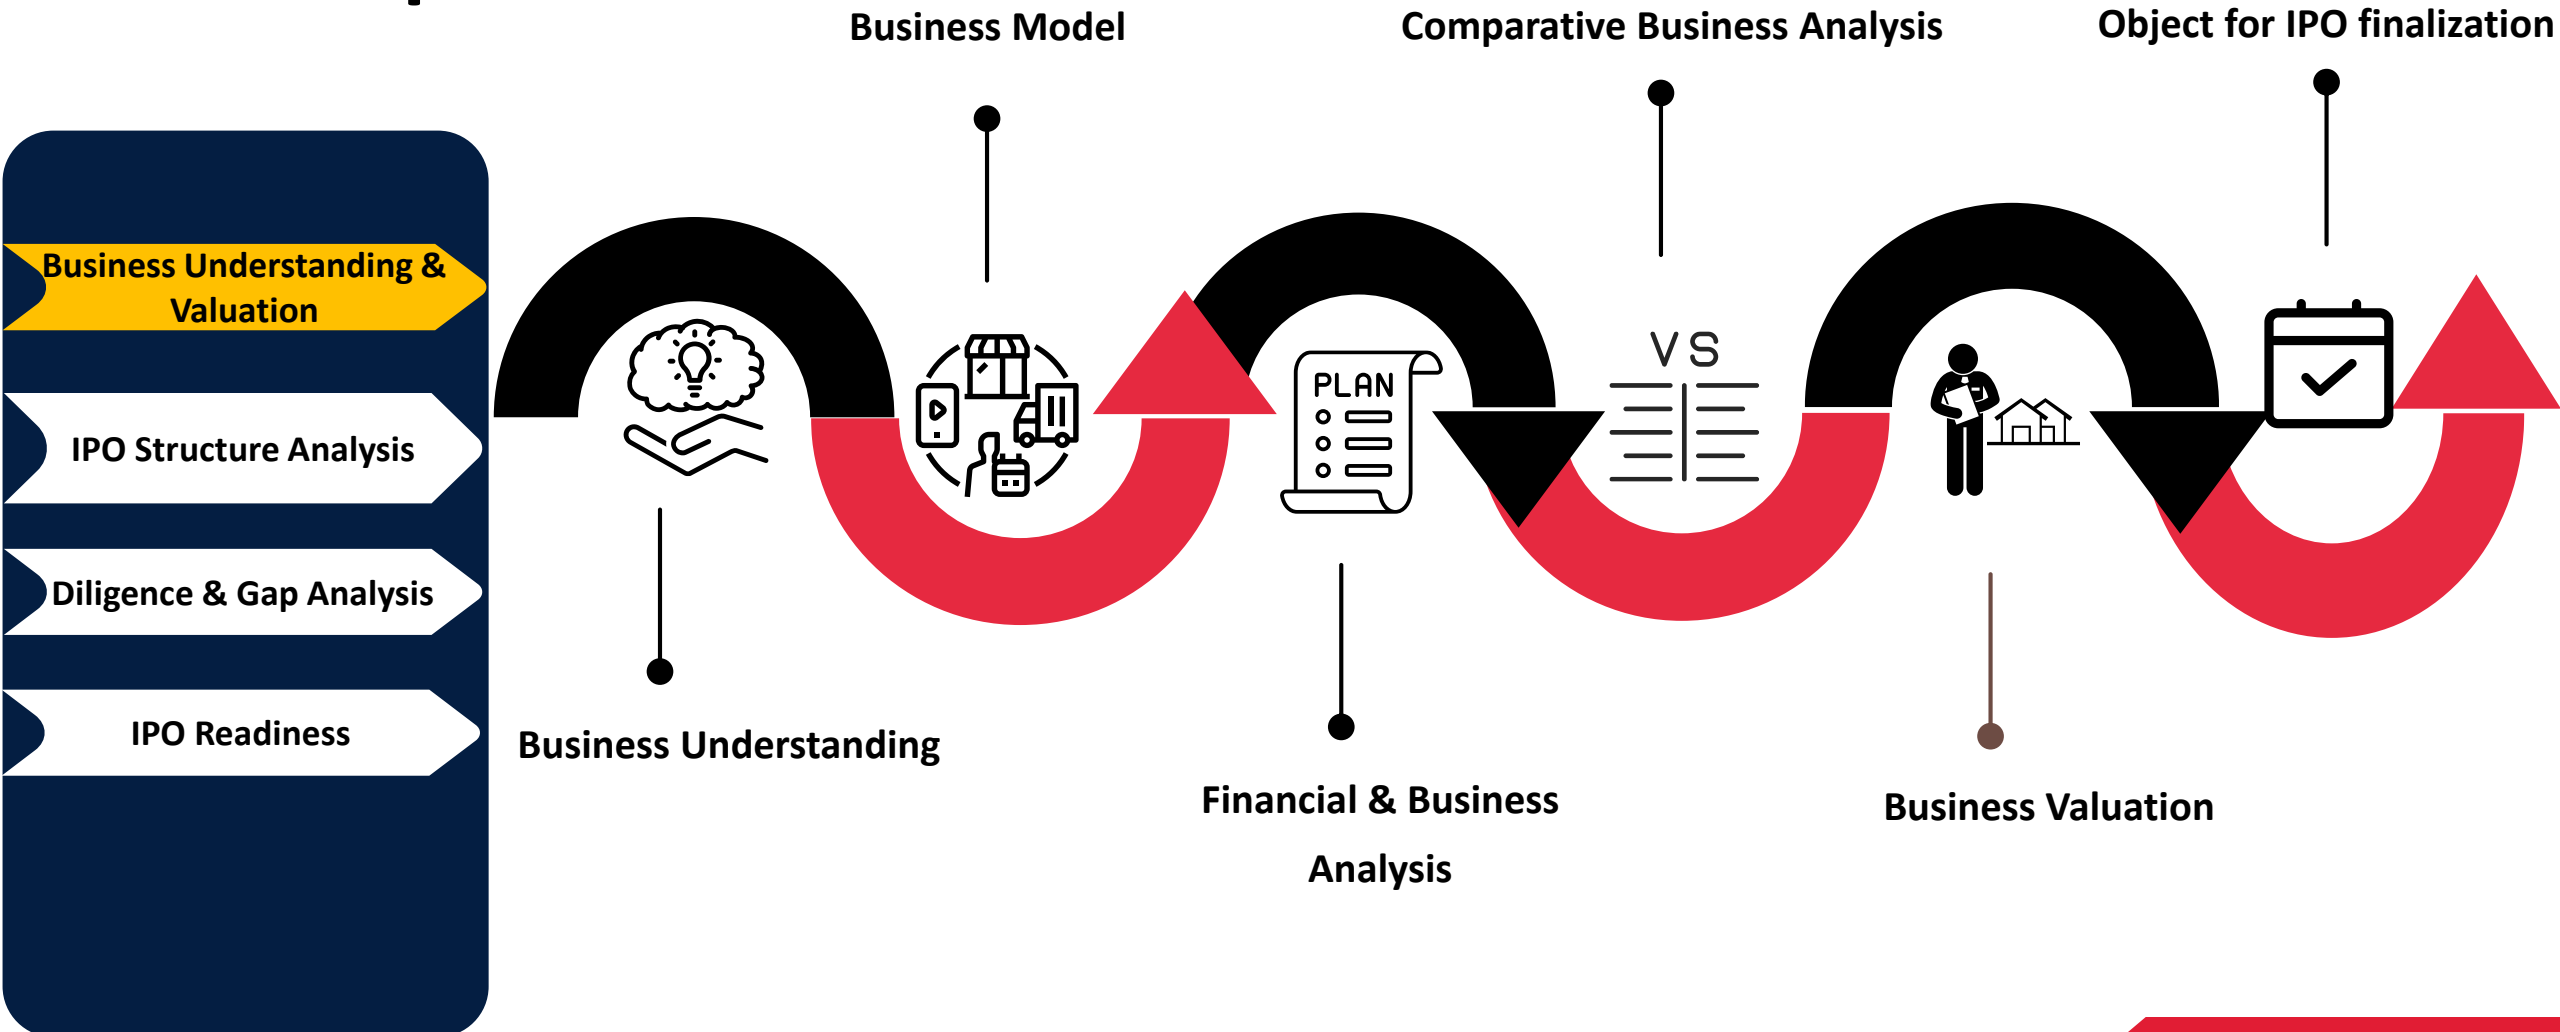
Business Understanding & Valuation

IPO Structure Analysis

Diligence & Gap Analysis

IPO Readiness

Business Model

Comparative Business Analysis

Object for IPO finalization

PLAN

VS

Business Understanding

Financial & Business Analysis

Business Valuation